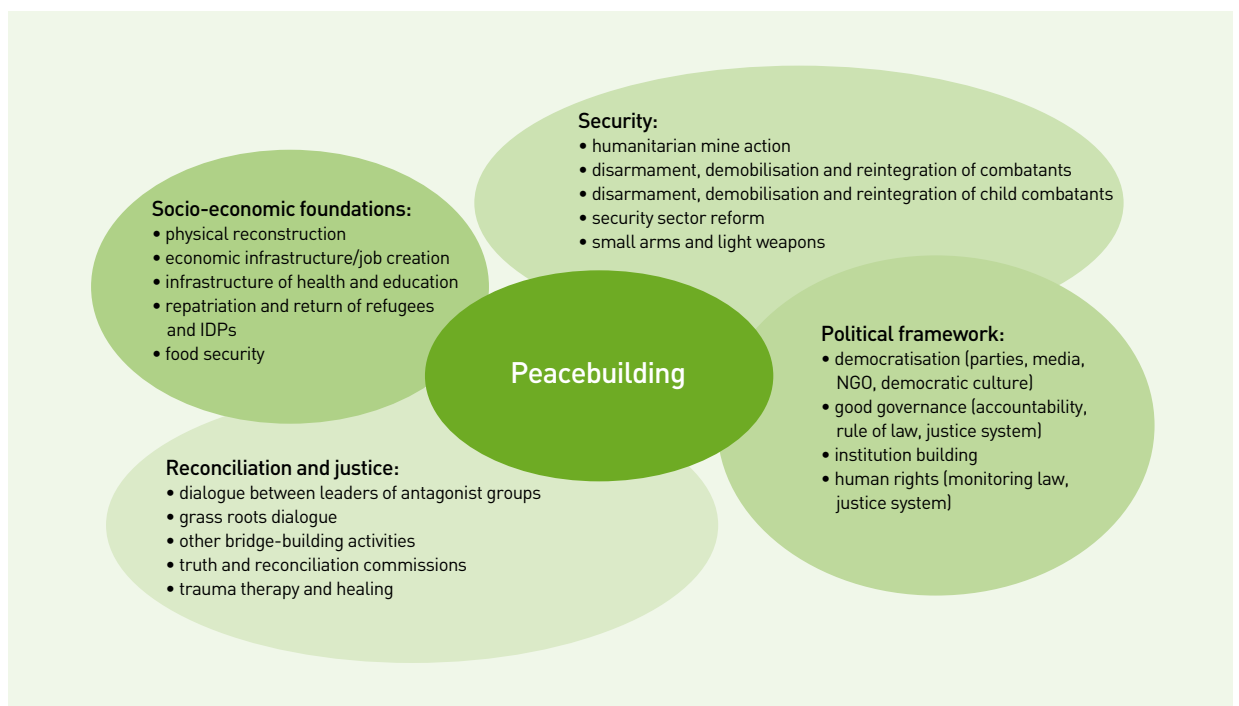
Security:
• humanitarian mine action
• disarmament, demobilisation and reintegration of combatants
• disarmament, demobilisation and reintegration of child combatants
• security sector reform
• small arms and light weapons

Socio-economic foundations:
• physical reconstruction
• economic infrastructure/job creation
• infrastructure of health and education
• repatriation and return of refugees and IDPs
• food security

Peacebuilding

Political framework:
• democratisation (parties, media, NGO, democratic culture)
• good governance (accountability, rule of law, justice system)
• institution building
• human rights (monitoring law, justice system)

Reconciliation and justice:
• dialogue between leaders of antagonist groups
• grass roots dialogue
• other bridge-building activities
• truth and reconciliation commissions
• trauma therapy and healing